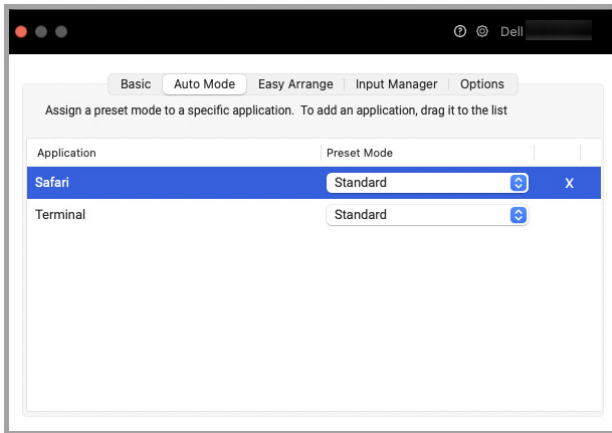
Dell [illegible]

Basic | Auto Mode | Easy Arrange | Input Manager | Options

Assign a preset mode to a specific application. To add an application, drag it to the list

| Application | Preset Mode | |
|---|---|---|
| Safari | Standard | X |
| Terminal | Standard | |